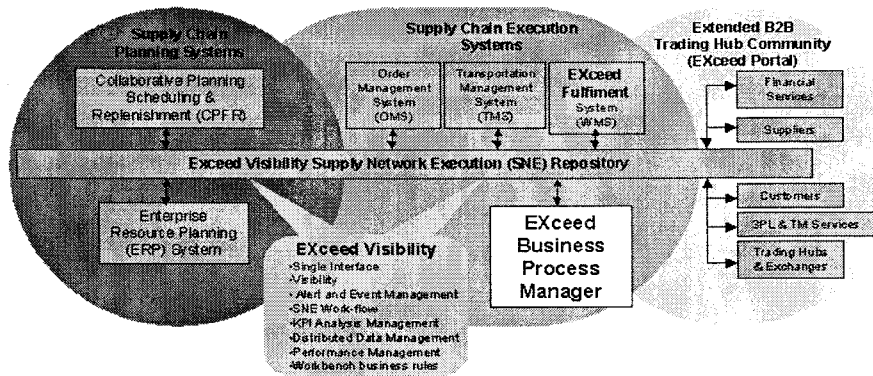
Supply Chain Planning Systems

Collaborative Planning Scheduling & Replenishment (CPFR)

Supply Chain Execution Systems

Order Management System (OMS)

Transportation Management System (TMS)

EXceed Fulfilment System (WMS)

Extended B2B Trading Hub Community (EXceed Portal)

Financial Services

Suppliers

Exceed Visibility Supply Network Execution (SNE) Repository

Customers

3PL & TM Services

Trading Hubs & Exchanges

Enterprise Resource Planning (ERP) System

EXceed Visibility
-Single Interface
-Visibility
- Alert and Event Management
-SNE Work-flow
-KPI Analysis Management
-Distributed Data Management
-Performance Management
-Workbench business rules

EXceed Business Process Manager